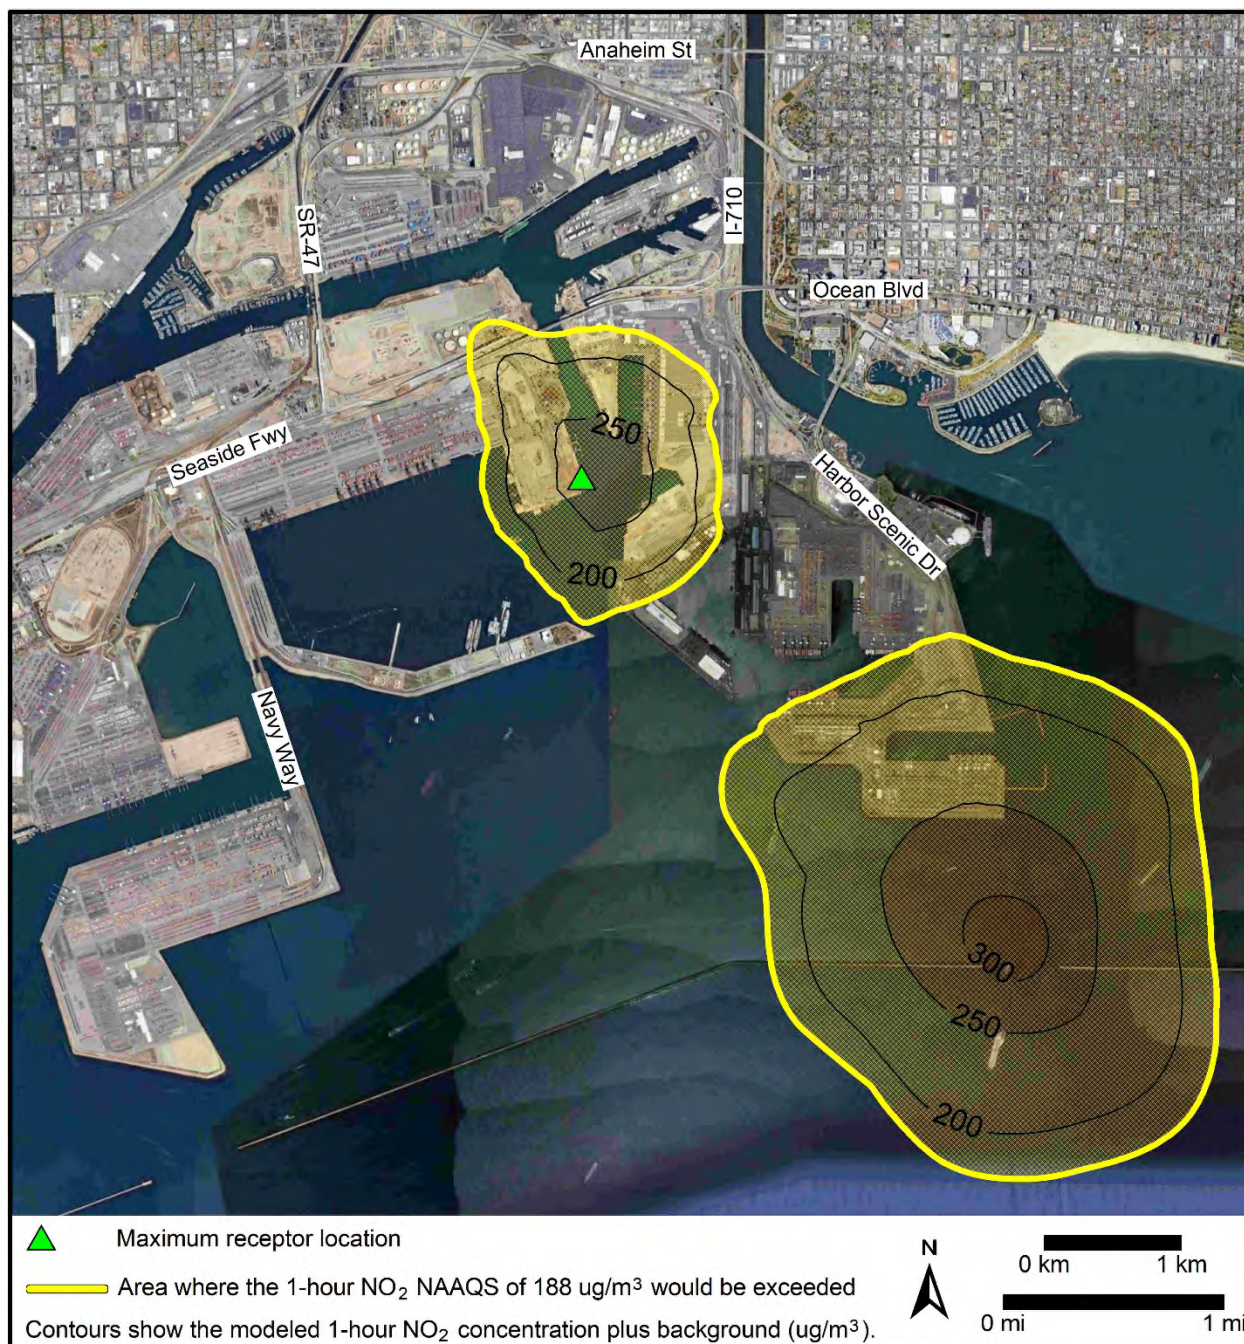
Anaheim St
SR-47
I-710
Ocean Blvd
Seaside Fwy
Harbor Scenic Dr
Navy Way
250
200
300
250
200

Maximum receptor location
Area where the 1-hour $NO_2$ NAAQS of 188 ug/m$^3$ would be exceeded
Contours show the modeled 1-hour $NO_2$ concentration plus background (ug/m$^3$).

N
0 km 1 km
0 mi 1 mi